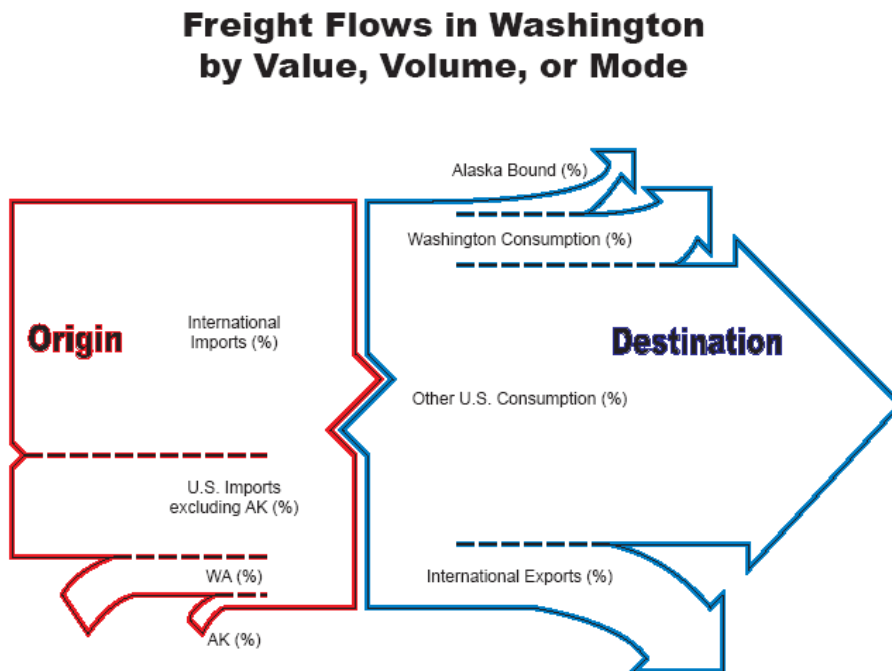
Freight Flows in Washington
by Value, Volume, or Mode

Alaska Bound (%)

Washington Consumption (%)

Origin

International Imports (%)

Destination

Other U.S. Consumption (%)

U.S. Imports excluding AK (%)

WA (%)

International Exports (%)

AK (%)